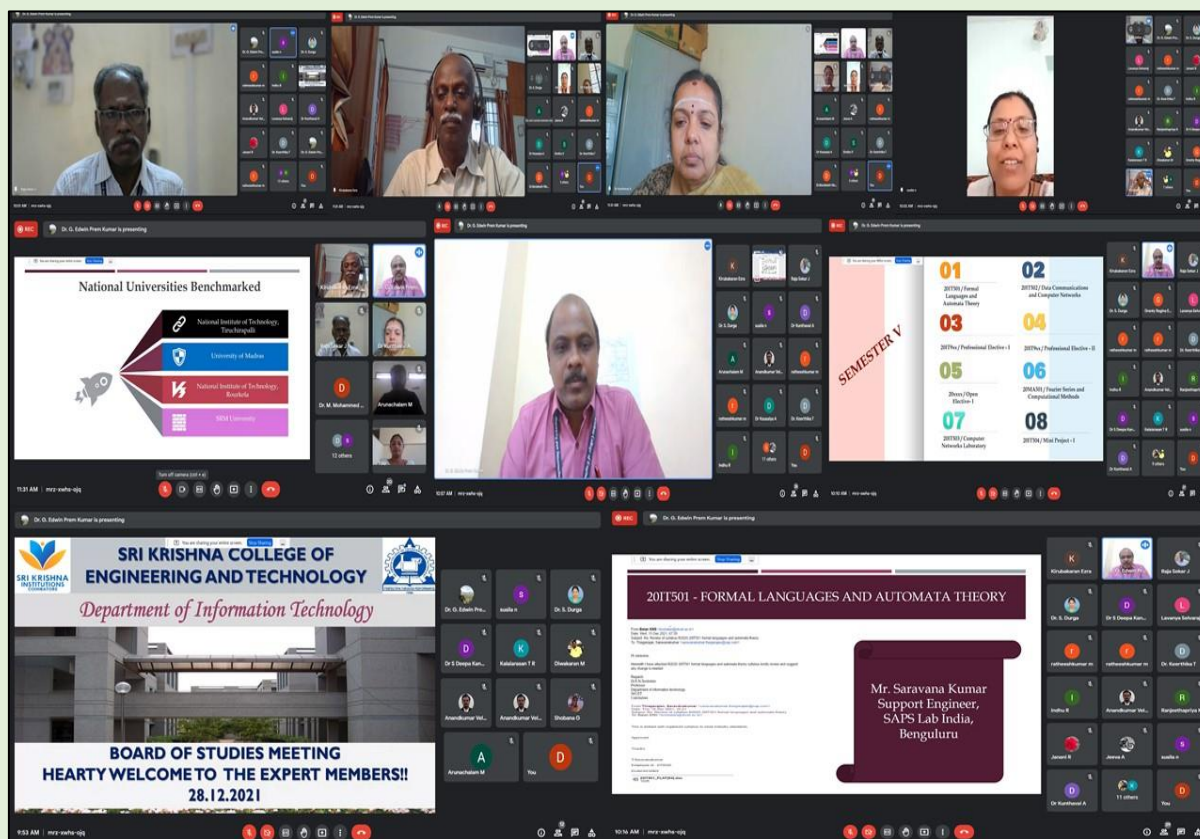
Dr. G. Edwin Prem Kumar is presenting

National Universities Benchmarked

National Institute of Technology, Tiruchirapalli

University of Madras

National Institute of Technology, Rourkela

SRM University

Dr. M. Mohammed
Arunachalam M
12 others

11:31 AM | mrz-swha-ojq

Dr. G. Edwin Prem Kumar is presenting

10:57 AM | mrz-swha-ojq

Dr. G. Edwin Prem Kumar is presenting

SEMESTER V

01
20IT501 / Formal Languages and Automata Theory

02
20IT502 / Data Communications and Computer Networks

03
20ITxx / Professional Elective - I

04
20ITxx / Professional Elective - II

05
20xxx / Open Elective-I

06
20MA501 / Fourier Series and Computational Methods

07
20IT503 / Computer Networks Laboratory

08
20IT504 / Mini Project - I

Dr. G. Edwin Prem Kumar is presenting

SRI KRISHNA COLLEGE OF ENGINEERING AND TECHNOLOGY

SRI KRISHNA INSTITUTIONS COIMBATORE

Department of Information Technology

BOARD OF STUDIES MEETING
HEARTY WELCOME TO THE EXPERT MEMBERS!!
28.12.2021

Dr. G. Edwin Pre...
susila n
Dr. S. Durga
Dr S Deepa Kan...
Kalaiarasan T R
Diwakaran M
Anandkumar Vel...
Anandkumar Vel...
Shobana G
Arunachalam M
You

9:53 AM | mrz-swha-ojq

Dr. G. Edwin Prem Kumar is presenting

20IT501 - FORMAL LANGUAGES AND AUTOMATA THEORY

Mr. Saravana Kumar
Support Engineer,
SAPS Lab India,
Benguluru

Kirubakaran Ezra
Raja Sekar J
Dr. S. Durga
Dr S Deepa Kan...
Lavanya Selvaraj
ratheeshkumar m
ratheeshkumar m
Dr. Keerthika T
Indhu R
Anandkumar Vel...
Ranjeethapriya V
Janani R
Jeeva A
susila n
Dr Kumbaval A
11 others
You

10:16 AM | mrz-swha-ojq